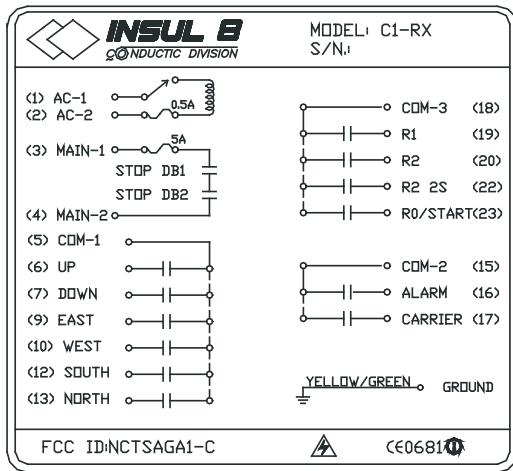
INSUL 8
CONDUCTIC DIVISION

MODEL: C1-RX
S/N.:

(1) AC-1
(2) AC-2
0.5A

(3) MAIN-1
5A
STOP DB1
STOP DB2
(4) MAIN-2

(5) COM-1
(6) UP
(7) DOWN
(9) EAST
(10) WEST
(12) SOUTH
(13) NORTH

COM-3 (18)
R1 (19)
R2 (20)
R2 2S (22)
R0/START(23)

COM-2 (15)
ALARM (16)
CARRIER (17)

YELLOW/GREEN GROUND

FCC ID:NCTSAGA1-C

CE0681